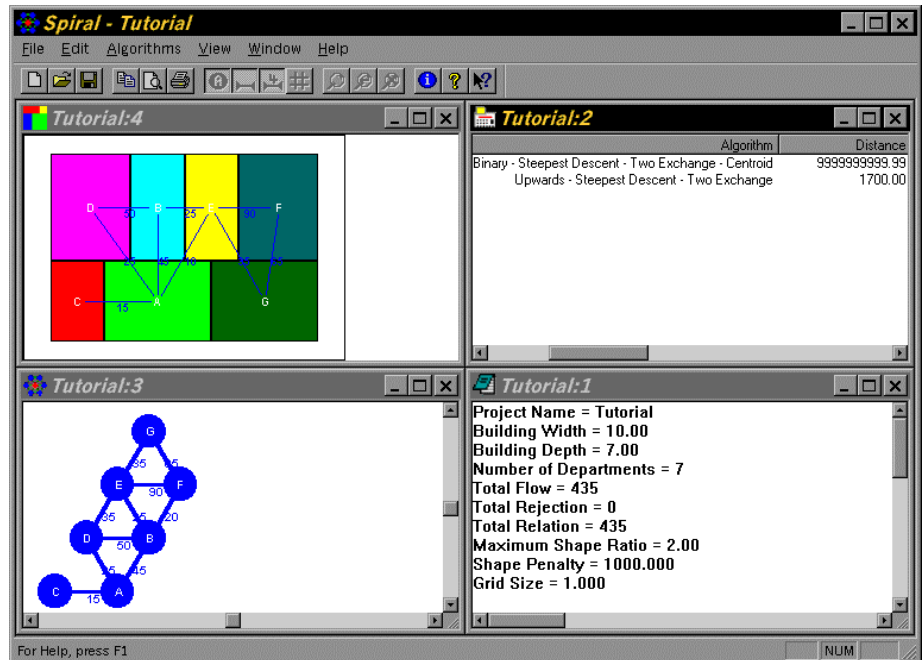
Spiral - Tutorial

File Edit Algorithms View Window Help

Tutorial:4

D 50 B 25 E 30 F
25 45 10 20 35
C 15 A G

Tutorial:2

| Algorithm | Distance |
|---|---|
| Binary - Steepest Descent - Two Exchange - Centroid | 9999999999.99 |
| Upwards - Steepest Descent - Two Exchange | 1700.00 |

Tutorial:3

G
35 35
E 90 F
35 45 20
D 50 B
25 45
C 15 A

Tutorial:1

Project Name = Tutorial
Building Width = 10.00
Building Depth = 7.00
Number of Departments = 7
Total Flow = 435
Total Rejection = 0
Total Relation = 435
Maximum Shape Ratio = 2.00
Shape Penalty = 1000.000
Grid Size = 1.000

For Help, press F1
NUM